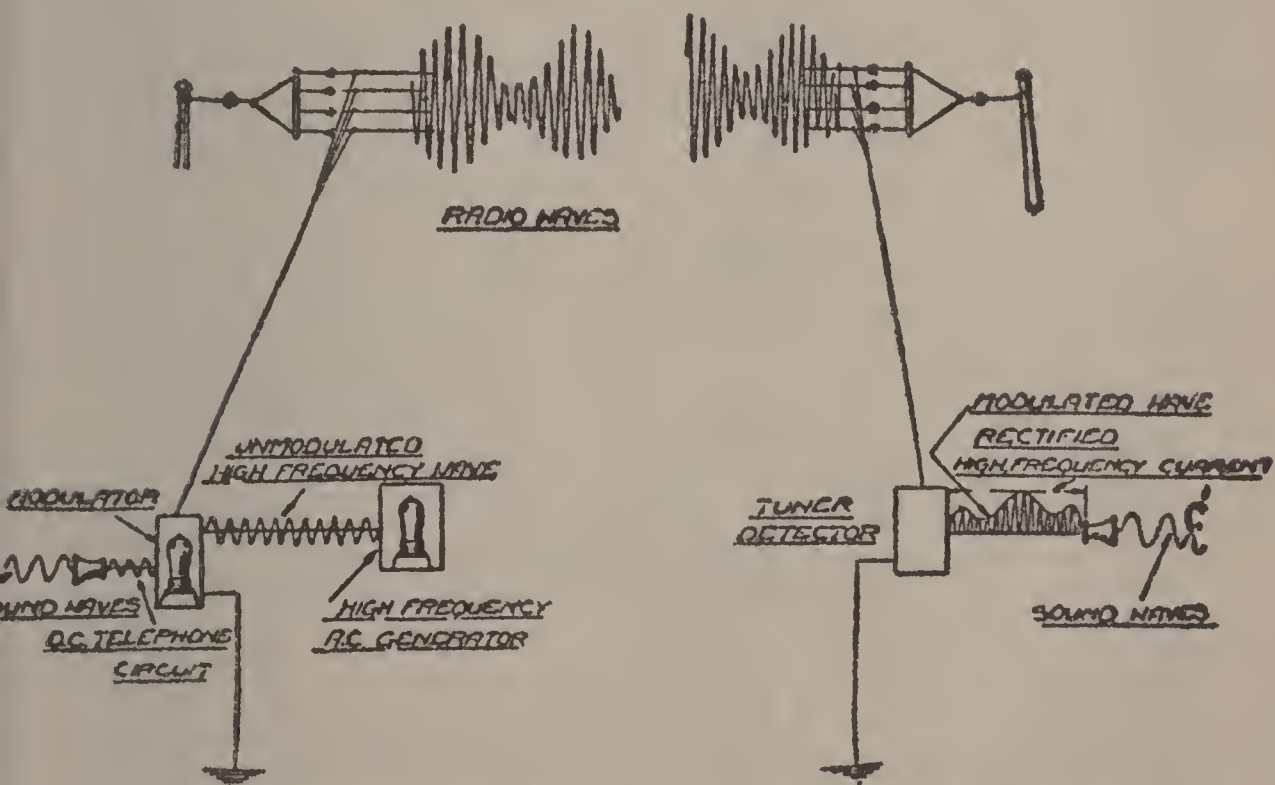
RADIO WAVES

UNMODULATED HIGH FREQUENCY WAVE

MODULATOR

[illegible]UND WAVES

D.C. TELEPHONE CIRCUIT

HIGH FREQUENCY A.C. GENERATOR

MODULATED WAVE RECTIFIED

HIGH FREQUENCY CURRENT

TUNER DETECTOR

SOUND WAVES